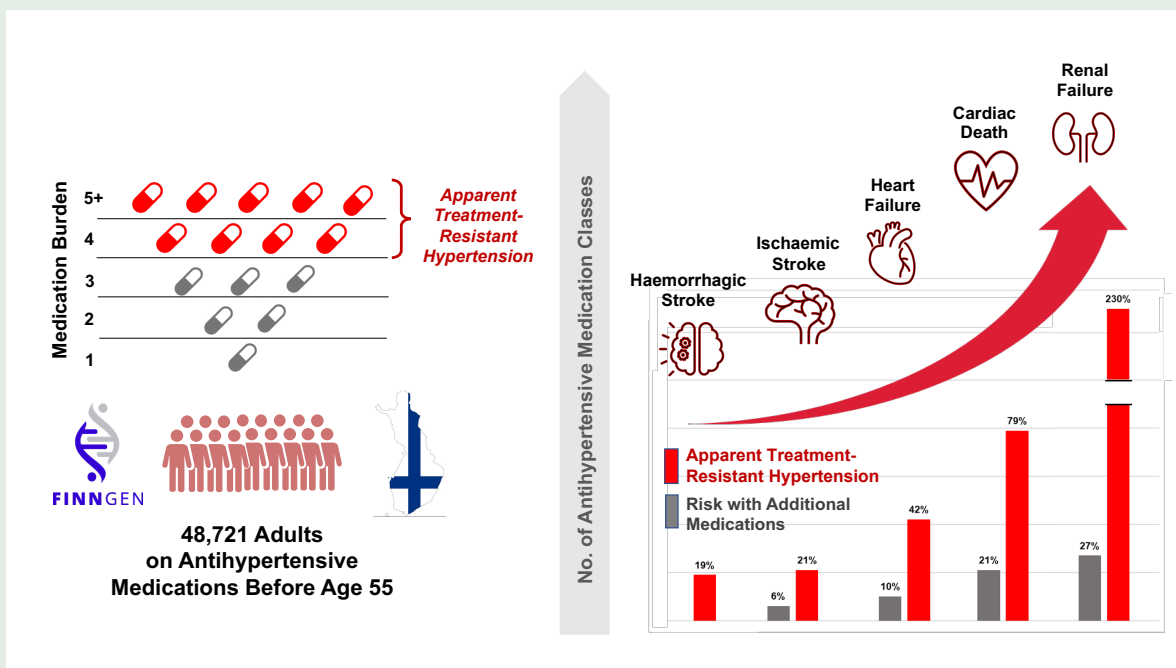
Medication Burden

5+

4

3

2

1

Apparent Treatment-Resistant Hypertension

FINNGEN

48,721 Adults on Antihypertensive Medications Before Age 55

No. of Antihypertensive Medication Classes

Haemorrhagic Stroke

Ischaemic Stroke

Heart Failure

Cardiac Death

Renal Failure

Apparent Treatment-Resistant Hypertension

Risk with Additional Medications

19%

6%

21%

10%

42%

21%

79%

27%

230%